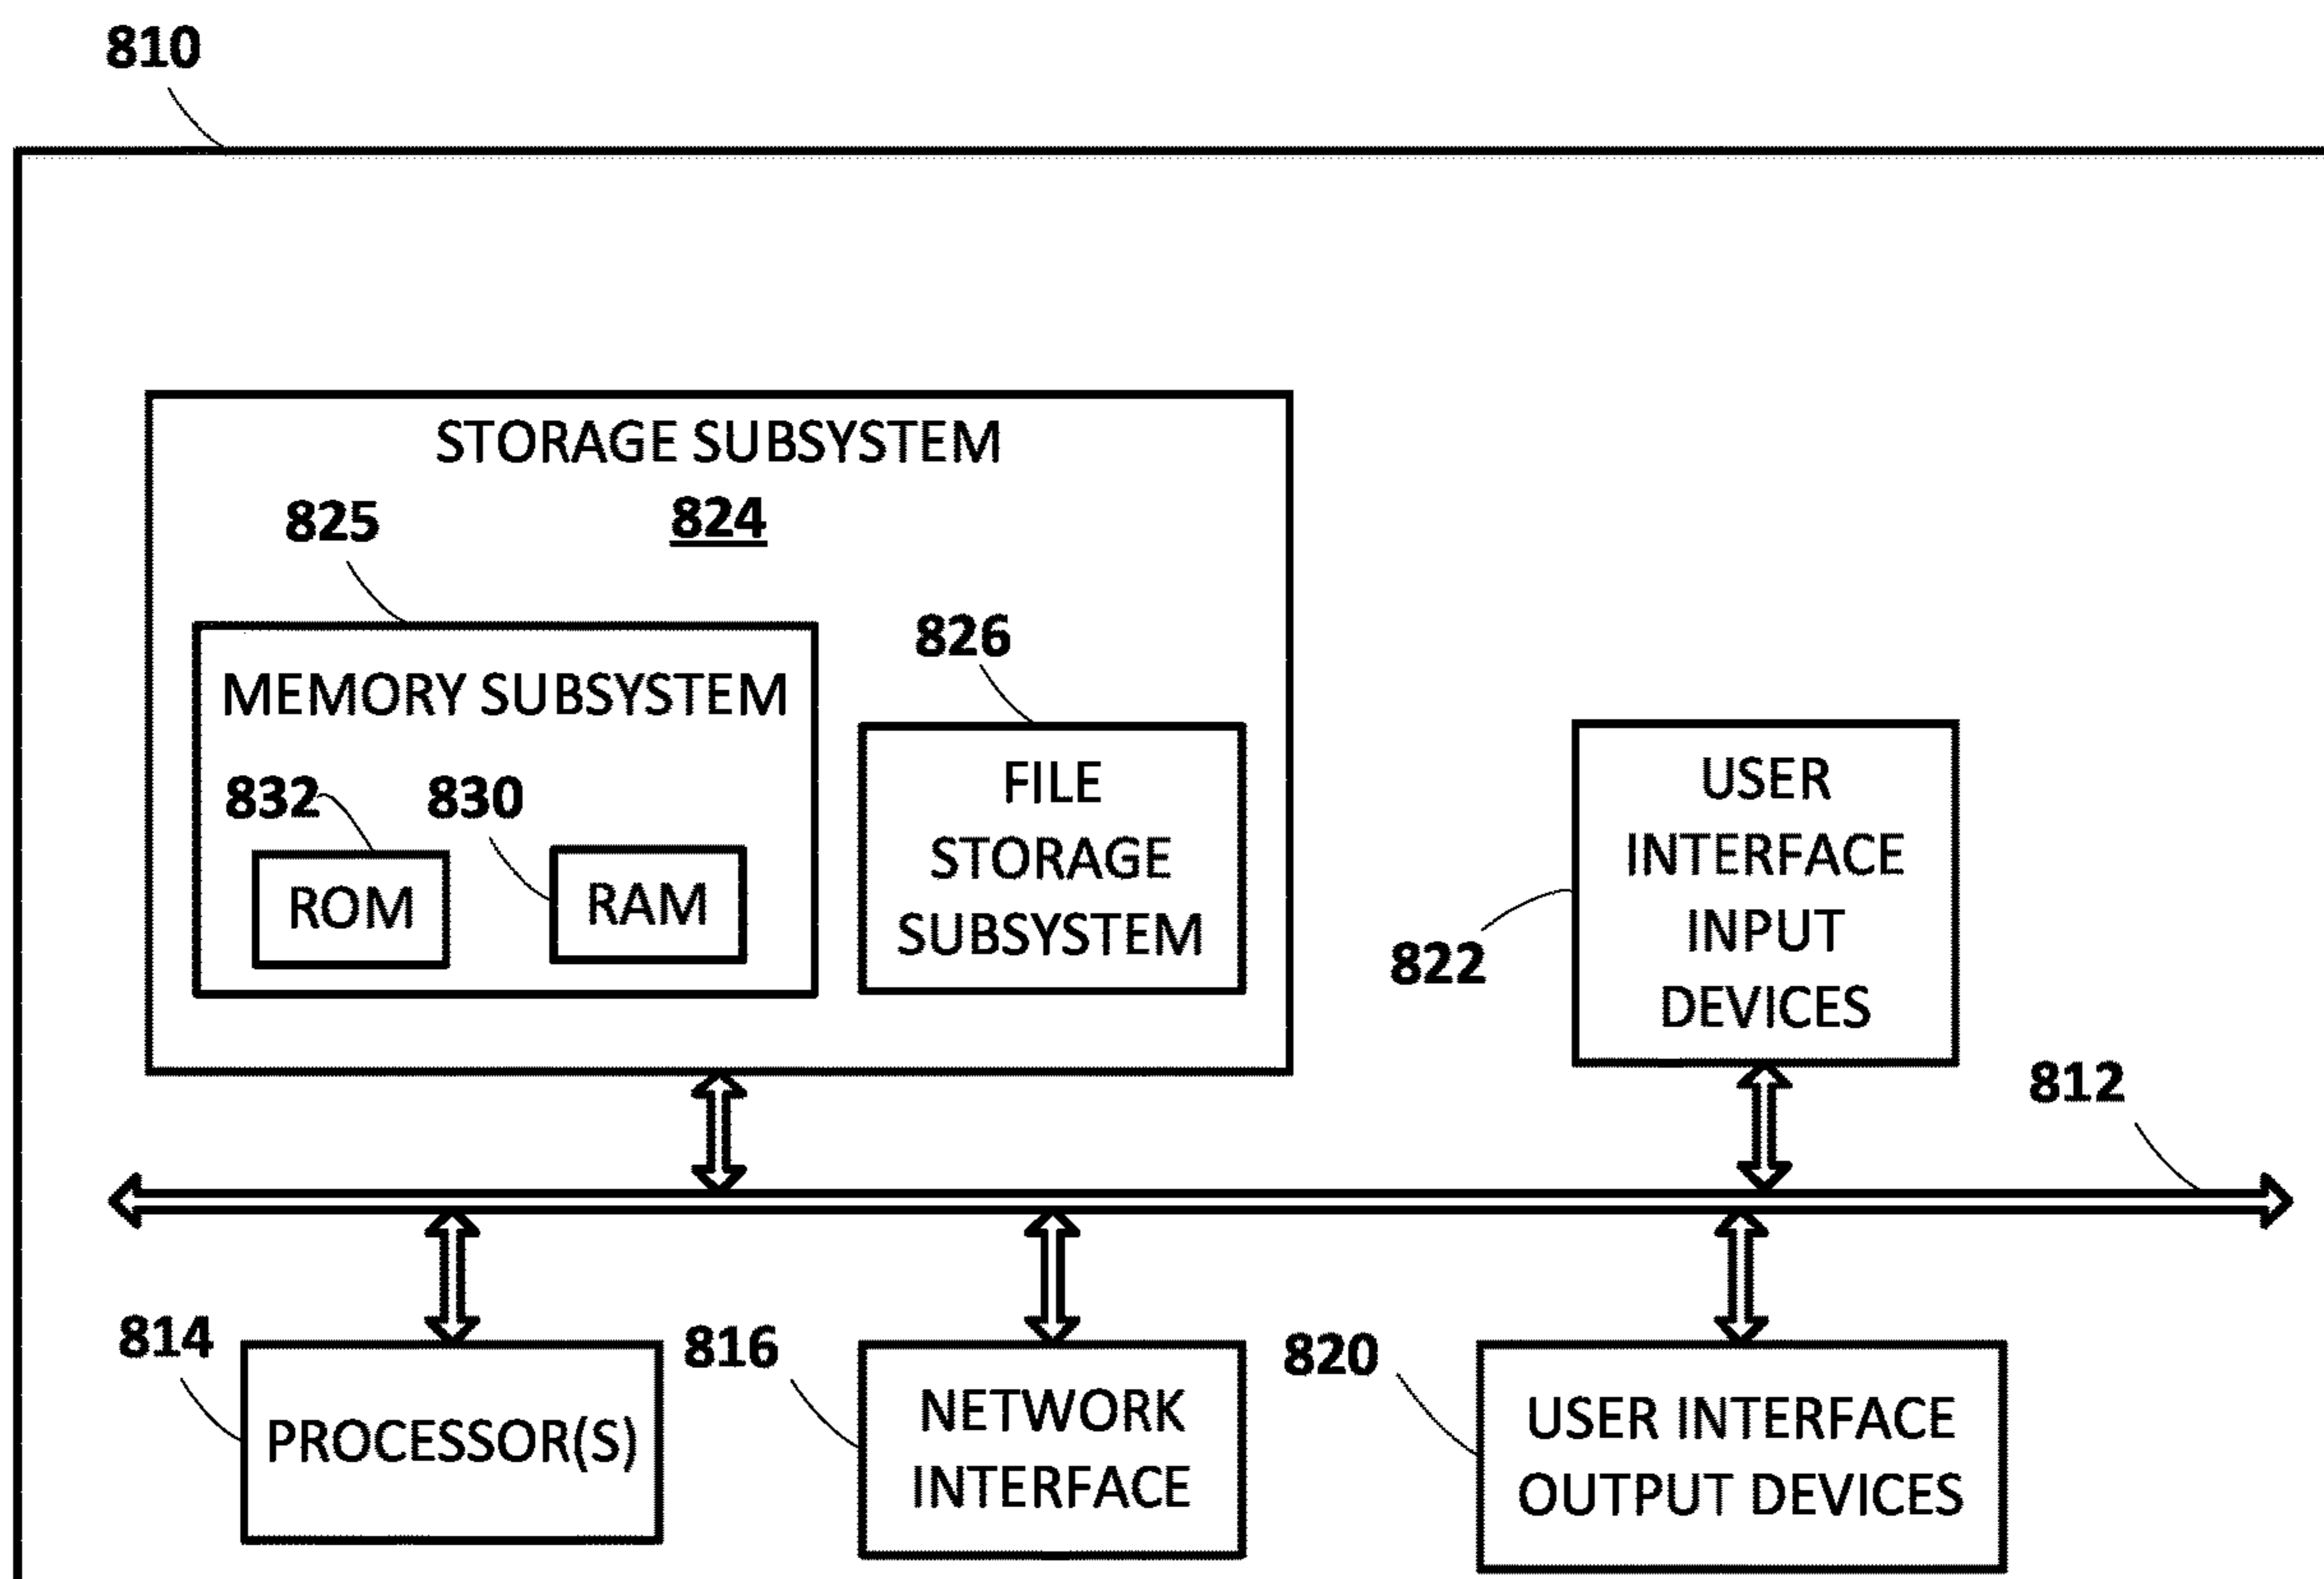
810

STORAGE SUBSYSTEM
824

825

MEMORY SUBSYSTEM

832 830

ROM RAM

826

FILE STORAGE SUBSYSTEM

822

USER INTERFACE INPUT DEVICES

812

814

PROCESSOR(S)

816

NETWORK INTERFACE

820

USER INTERFACE OUTPUT DEVICES